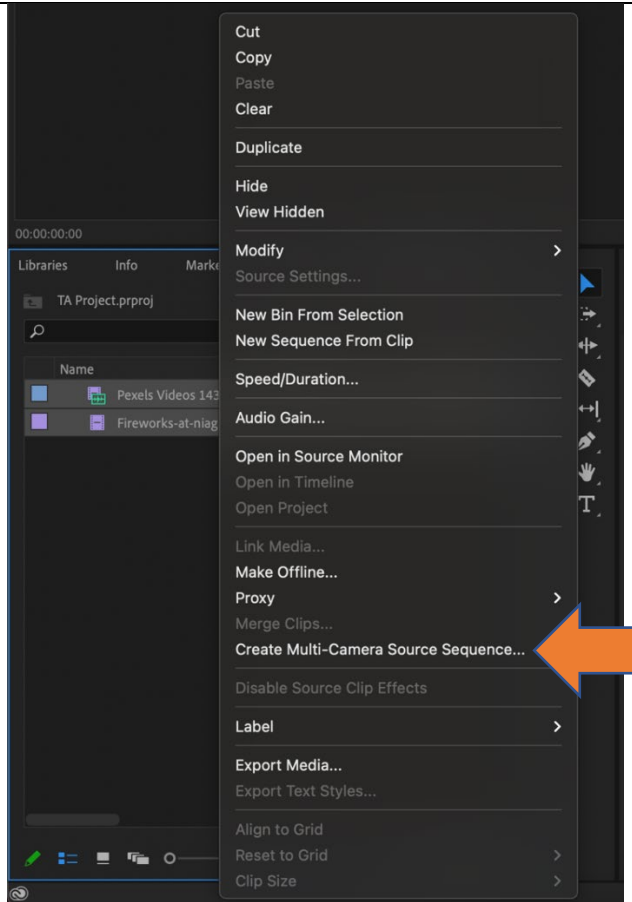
00:00:00:00

Libraries Info Marke

TA Project.prproj

Name

Pexels Videos 143

Fireworks-at-niag

Cut
Copy
Paste
Clear

Duplicate

Hide
View Hidden

Modify
Source Settings...

New Bin From Selection
New Sequence From Clip

Speed/Duration...

Audio Gain...

Open in Source Monitor
Open in Timeline
Open Project

Link Media...
Make Offline...
Proxy
Merge Clips...
Create Multi-Camera Source Sequence...

Disable Source Clip Effects

Label

Export Media...
Export Text Styles...

Align to Grid
Reset to Grid
Clip Size